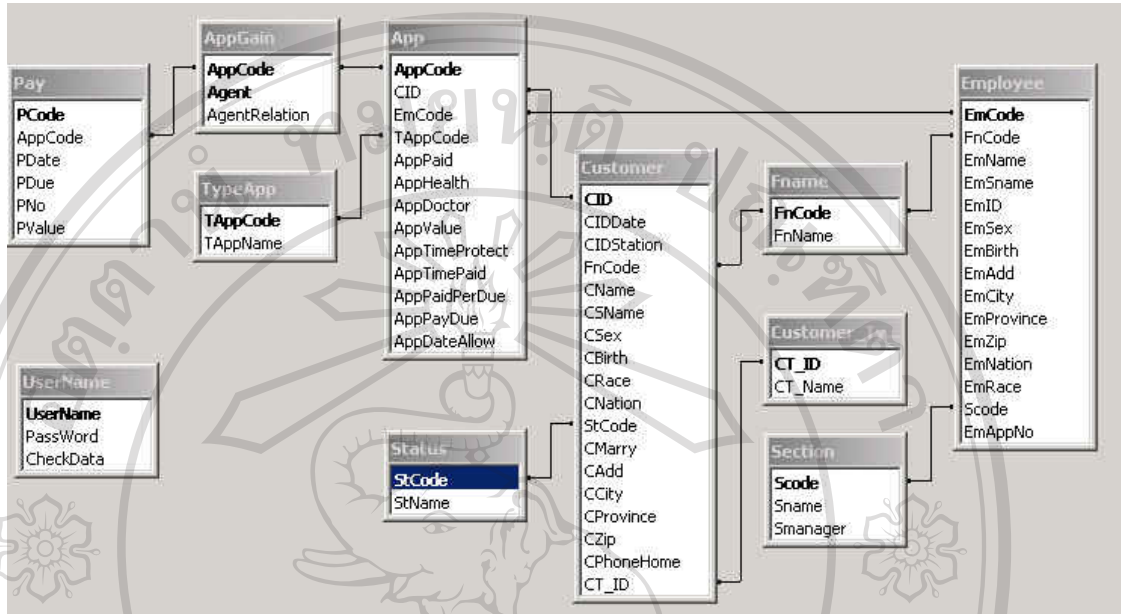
Pay
PCode
AppCode
PDate
PDue
PNo
PValue

AppGain
AppCode
Agent
AgentRelation

TypeApp
TAppCode
TAppName

App
AppCode
CID
EmCode
TAppCode
AppPaid
AppHealth
AppDoctor
AppValue
AppTimeProtect
AppTimePaid
AppPaidPerDue
AppPayDue
AppDateAllow

UserName
UserName
PassWord
CheckData

Status
StCode
StName

Customer
CID
CIDDate
CIDStation
FnCode
CName
CSName
CSex
CBirth
CRace
CNation
StCode
CMarry
CAdd
CCity
CProvince
CZip
CPhoneHome
CT_ID

Fname
FnCode
FnName

Customer_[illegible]
CT_ID
CT_Name

Section
Scode
Sname
Smanager

Employee
EmCode
FnCode
EmName
EmSname
EmID
EmSex
EmBirth
EmAdd
EmCity
EmProvince
EmZip
EmNation
EmRace
Scode
EmAppNo